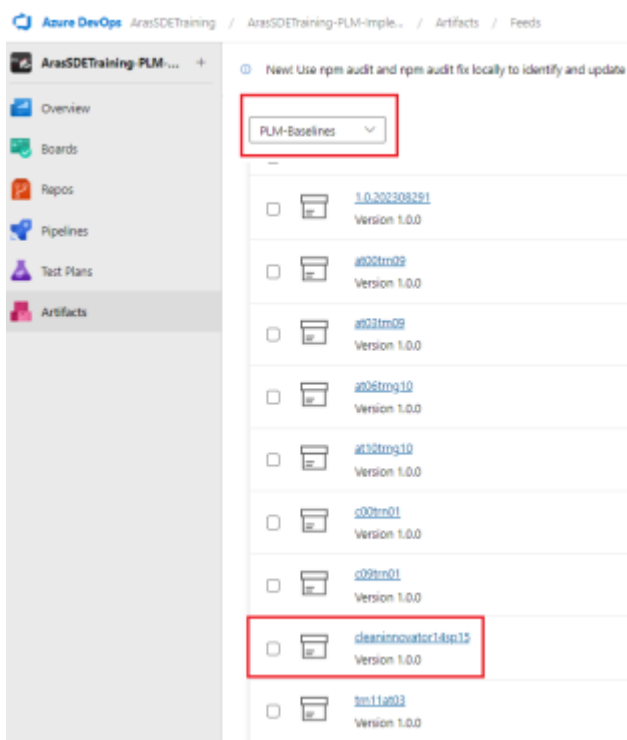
Azure DevOps AraSSDETraining / ArasSDETraining-PLM-Imple... / Artifacts / Feeds

ArasSDETraining-PLM-... +

Overview

Boards

Repos

Pipelines

Test Plans

Artifacts

New! Use npm audit and npm audit fix locally to identify and update

PLM-Baselines

1.0.202308291
Version 1.0.0

at00trn09
Version 1.0.0

at03trn09
Version 1.0.0

at06trng10
Version 1.0.0

at10trng10
Version 1.0.0

c00trn01
Version 1.0.0

c09trn01
Version 1.0.0

cleaninnovator14sp15
Version 1.0.0

trn11at03
Version 1.0.0